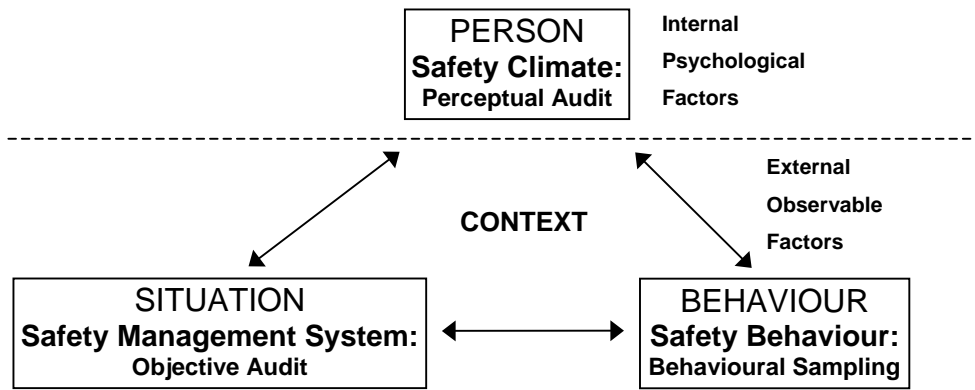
PERSON
Safety Climate:
Perceptual Audit

Internal
Psychological
Factors

External
Observable
Factors

CONTEXT

SITUATION
Safety Management System:
Objective Audit

BEHAVIOUR
Safety Behaviour:
Behavioural Sampling